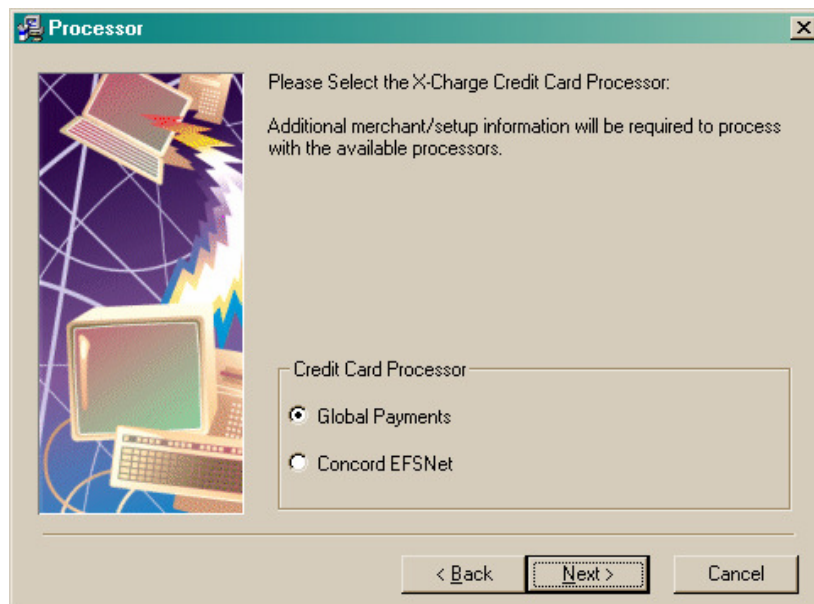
Processor

Please Select the X-Charge Credit Card Processor:

Additional merchant/setup information will be required to process with the available processors.

Credit Card Processor

Global Payments

Concord EFSNet

< Back

Next >

Cancel